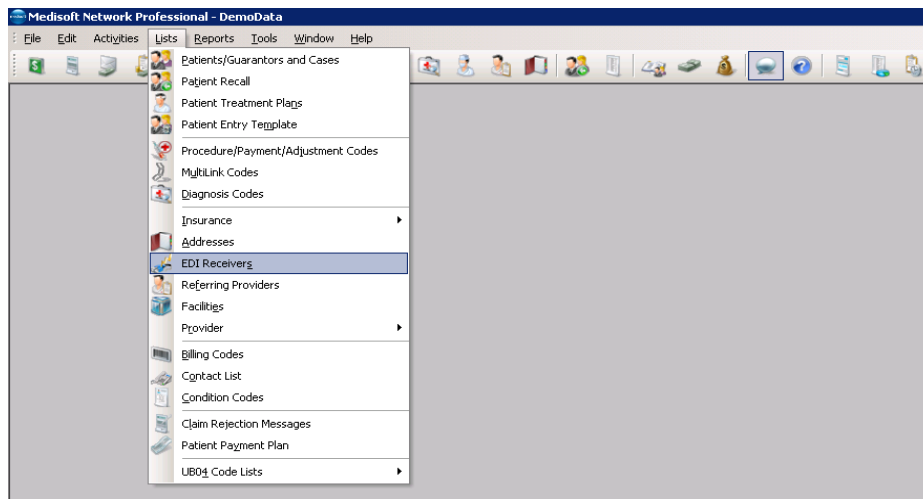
Medisoft Network Professional - DemoData

File Edit Activities Lists Reports Tools Window Help

Patients/Guarantors and Cases
Patient Recall
Patient Treatment Plans
Patient Entry Template

Procedure/Payment/Adjustment Codes
MultiLink Codes
Diagnosis Codes

Insurance
Addresses
EDI Receivers
Referring Providers
Facilities
Provider

Billing Codes
Contact List
Condition Codes

Claim Rejection Messages
Patient Payment Plan

UB04 Code Lists